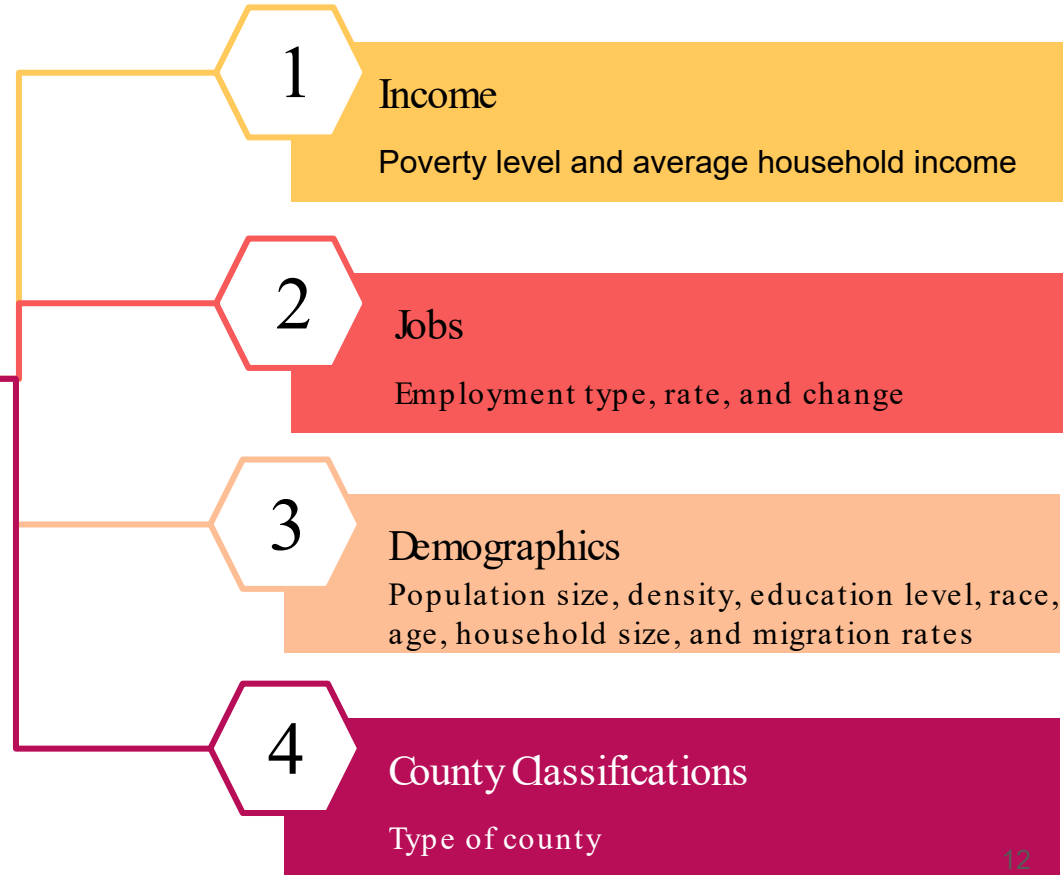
1

Income

Poverty level and average household income

2

Jobs

Employment type, rate, and change

3

Demographics

Population size, density, education level, race, age, household size, and migration rates

4

County Classifications

Type of county

12